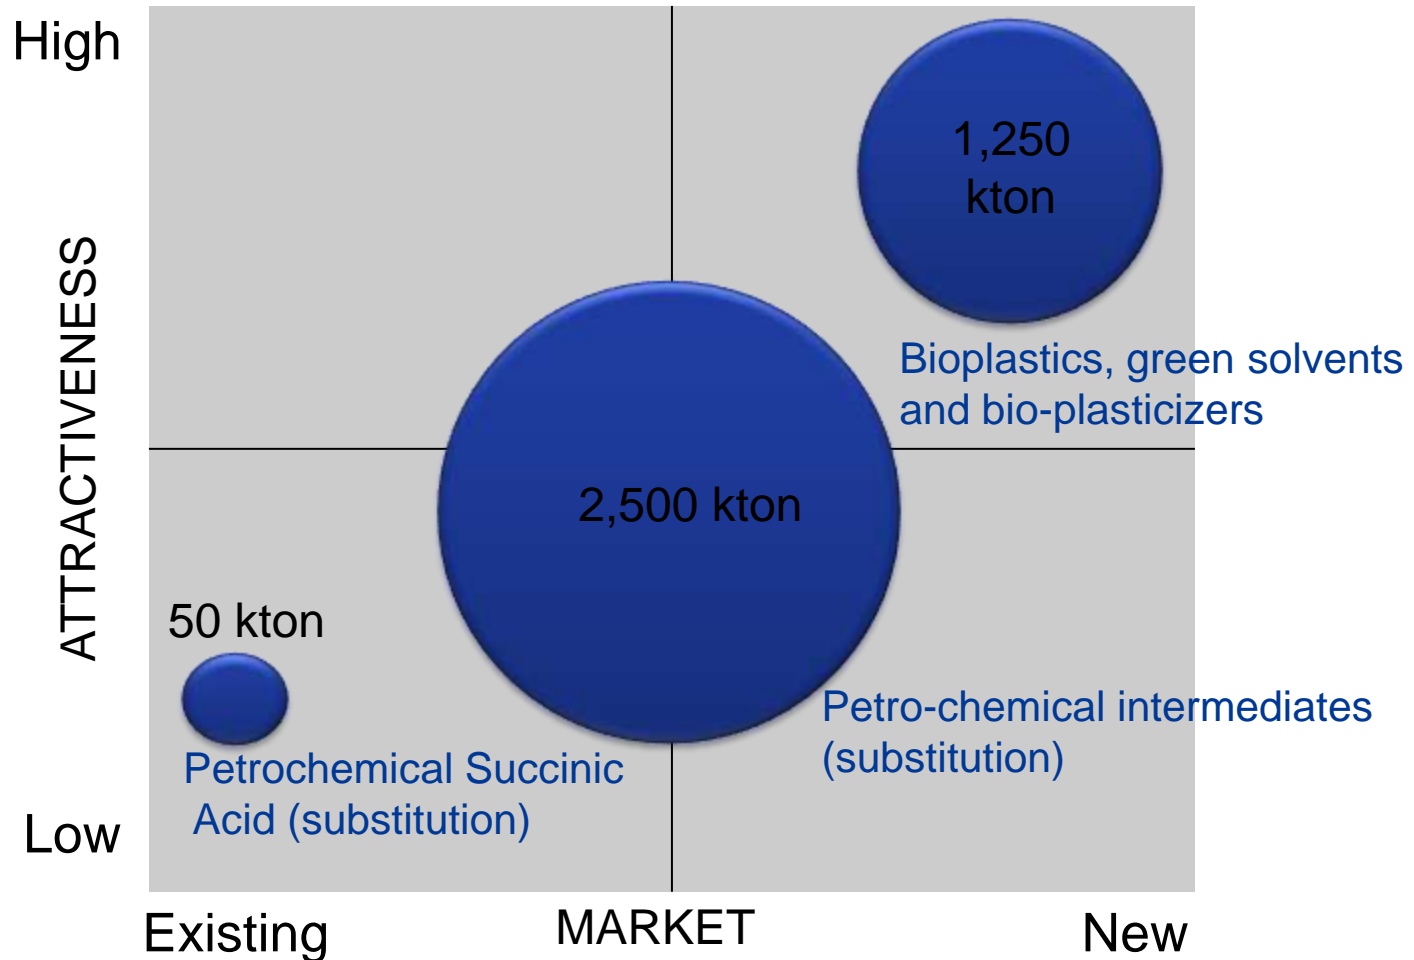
High

ATTRACTIVENESS

1,250 kton

Bioplastics, green solvents and bio-plasticizers

2,500 kton

50 kton

Petrochemical Succinic Acid (substitution)

Petro-chemical intermediates (substitution)

Low

Existing

MARKET

New